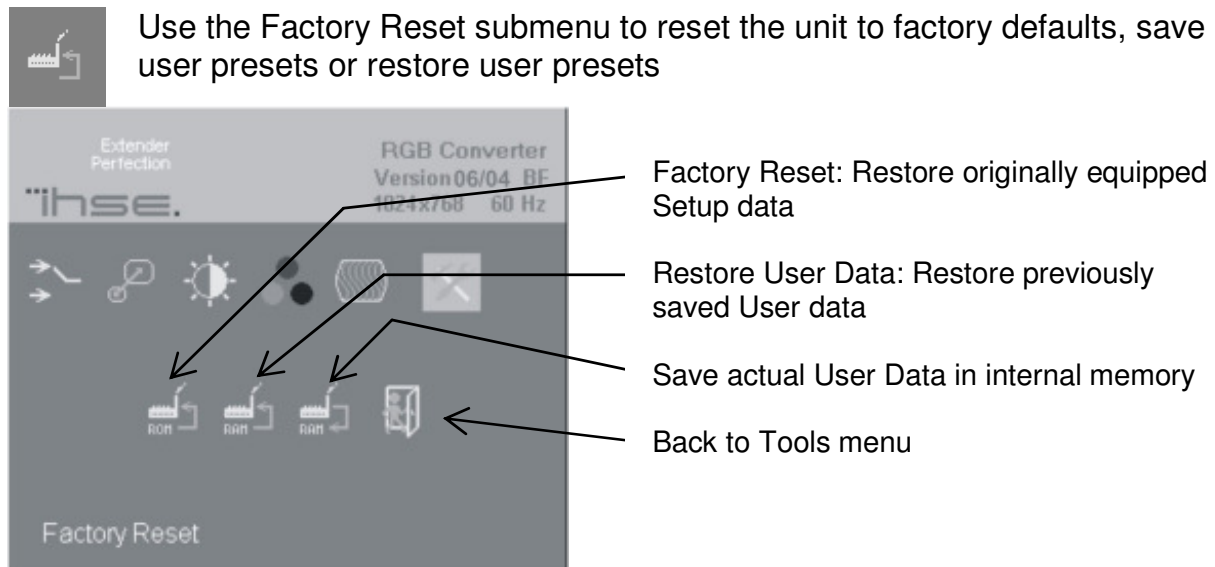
Use the Factory Reset submenu to reset the unit to factory defaults, save user presets or restore user presets

Extender Perfection

ihse.

RGB Converter
Version 06/04 BF
1024x768 60 Hz

ROM RAM RAM

Factory Reset

Factory Reset: Restore originally equipped Setup data

Restore User Data: Restore previously saved User data

Save actual User Data in internal memory

Back to Tools menu